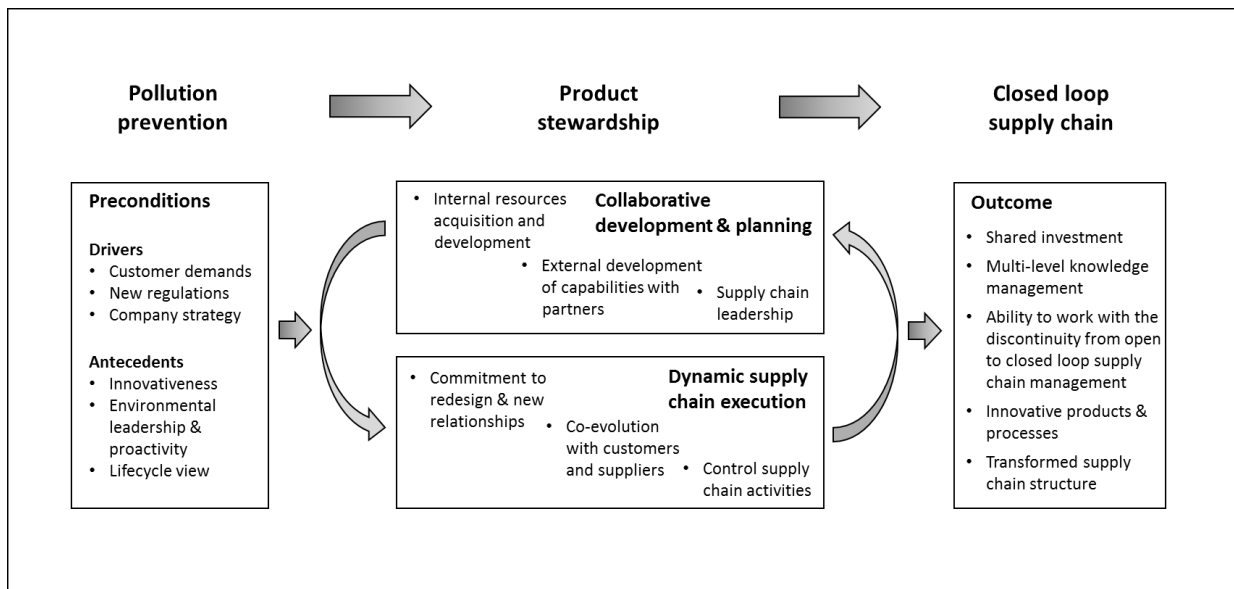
Pollution prevention

Product stewardship

Closed loop supply chain

Preconditions

Drivers
• Customer demands
• New regulations
• Company strategy

Antecedents
• Innovativeness
• Environmental leadership & proactivity
• Lifecycle view

Collaborative development & planning
• Internal resources acquisition and development
• External development of capabilities with partners
• Supply chain leadership

Dynamic supply chain execution
• Commitment to redesign & new relationships
• Co-evolution with customers and suppliers
• Control supply chain activities

Outcome
• Shared investment
• Multi-level knowledge management
• Ability to work with the discontinuity from open to closed loop supply chain management
• Innovative products & processes
• Transformed supply chain structure